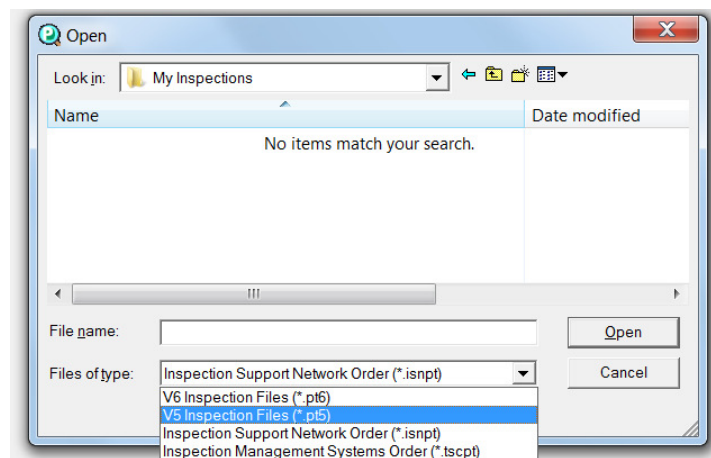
Open

Look in: My Inspections

Name

Date modified

No items match your search.

File name:

Open

Files of type: Inspection Support Network Order (*.isnpt)

Cancel

V6 Inspection Files (*.pt6)
V5 Inspection Files (*.pt5)
Inspection Support Network Order (*.isnpt)
Inspection Management Systems Order (*.tscpt)